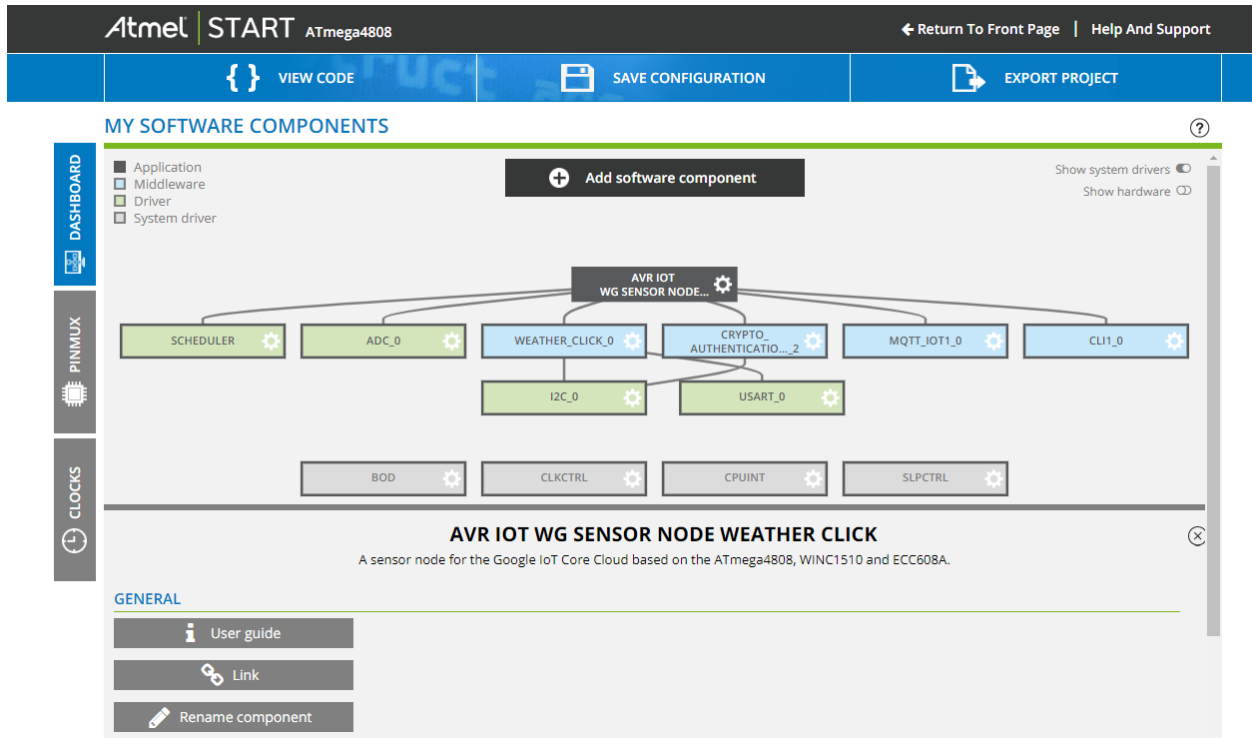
Atmel | START ATmega4808

Return To Front Page | Help And Support

{ } VIEW CODE

SAVE CONFIGURATION

EXPORT PROJECT

MY SOFTWARE COMPONENTS

?

DASHBOARD

PINMUX

CLOCKS

Application
Middleware
Driver
System driver

Add software component

Show system drivers
Show hardware

AVR IOT WG SENSOR NODE...

SCHEDULER

ADC_0

WEATHER_CLICK_0

CRYPTO_ AUTHENTICATIO..._2

MQTT_IOT1_0

CLI1_0

I2C_0

USART_0

BOD

CLKCTRL

CPUINT

SLPCTRL

AVR IOT WG SENSOR NODE WEATHER CLICK

A sensor node for the Google IoT Core Cloud based on the ATmega4808, WINC1510 and ECC608A.

GENERAL

User guide

Link

Rename component